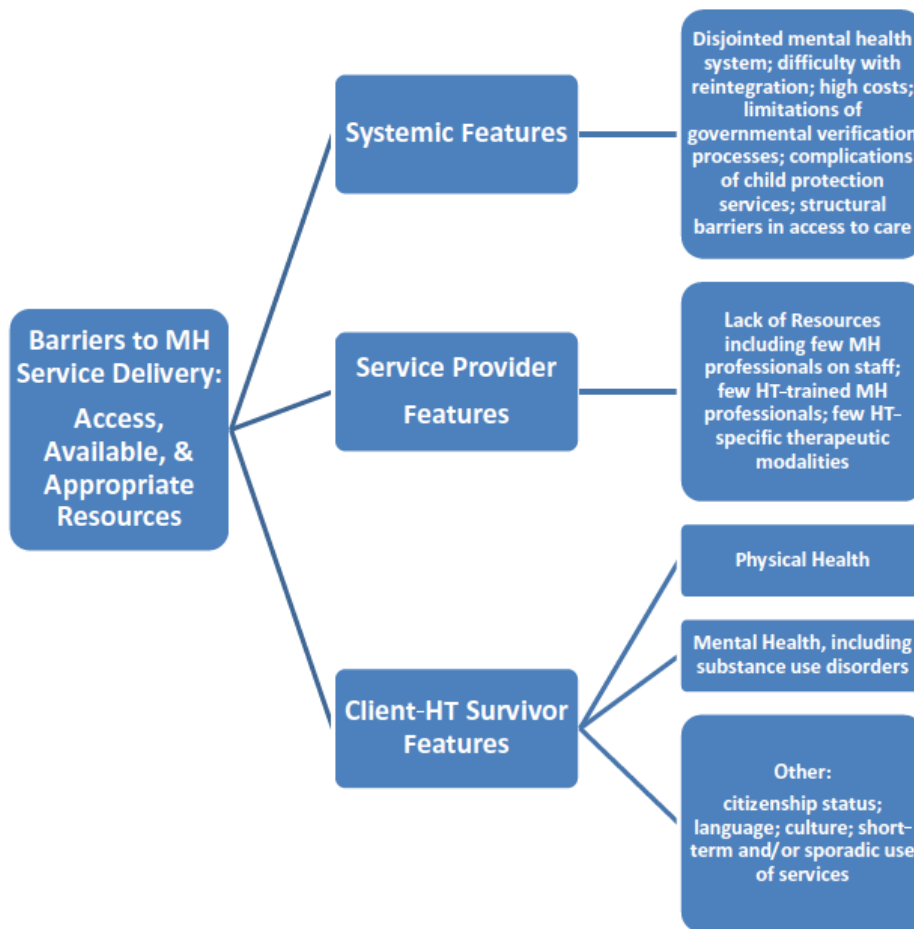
Barriers to MH Service Delivery:

Access, Available, & Appropriate Resources

Systemic Features

Disjointed mental health system; difficulty with reintegration; high costs; limitations of governmental verification processes; complications of child protection services; structural barriers in access to care

Service Provider Features

Lack of Resources including few MH professionals on staff; few HT-trained MH professionals; few HT-specific therapeutic modalities

Client-HT Survivor Features

Physical Health

Mental Health, including substance use disorders

Other:

citizenship status; language; culture; short-term and/or sporadic use of services